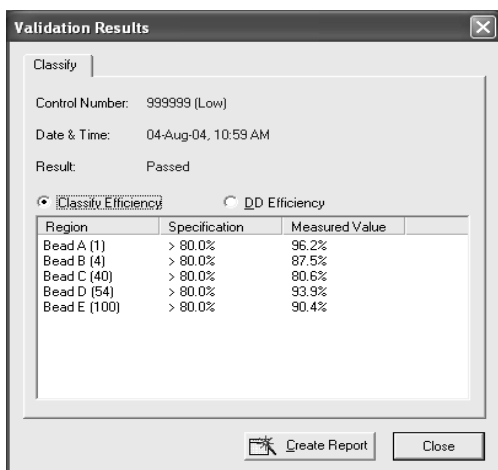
Validation Results

Classify

Control Number: 999999 (Low)

Date & Time: 04-Aug-04, 10:59 AM

Result: Passed

Classify Efficiency

DD Efficiency

| Region | Specification | Measured Value |
|---|---|---|
| Bead A (1) | > 80.0% | 96.2% |
| Bead B (4) | > 80.0% | 87.5% |
| Bead C (40) | > 80.0% | 80.6% |
| Bead D (54) | > 80.0% | 93.9% |
| Bead E (100) | > 80.0% | 90.4% |

Create Report

Close